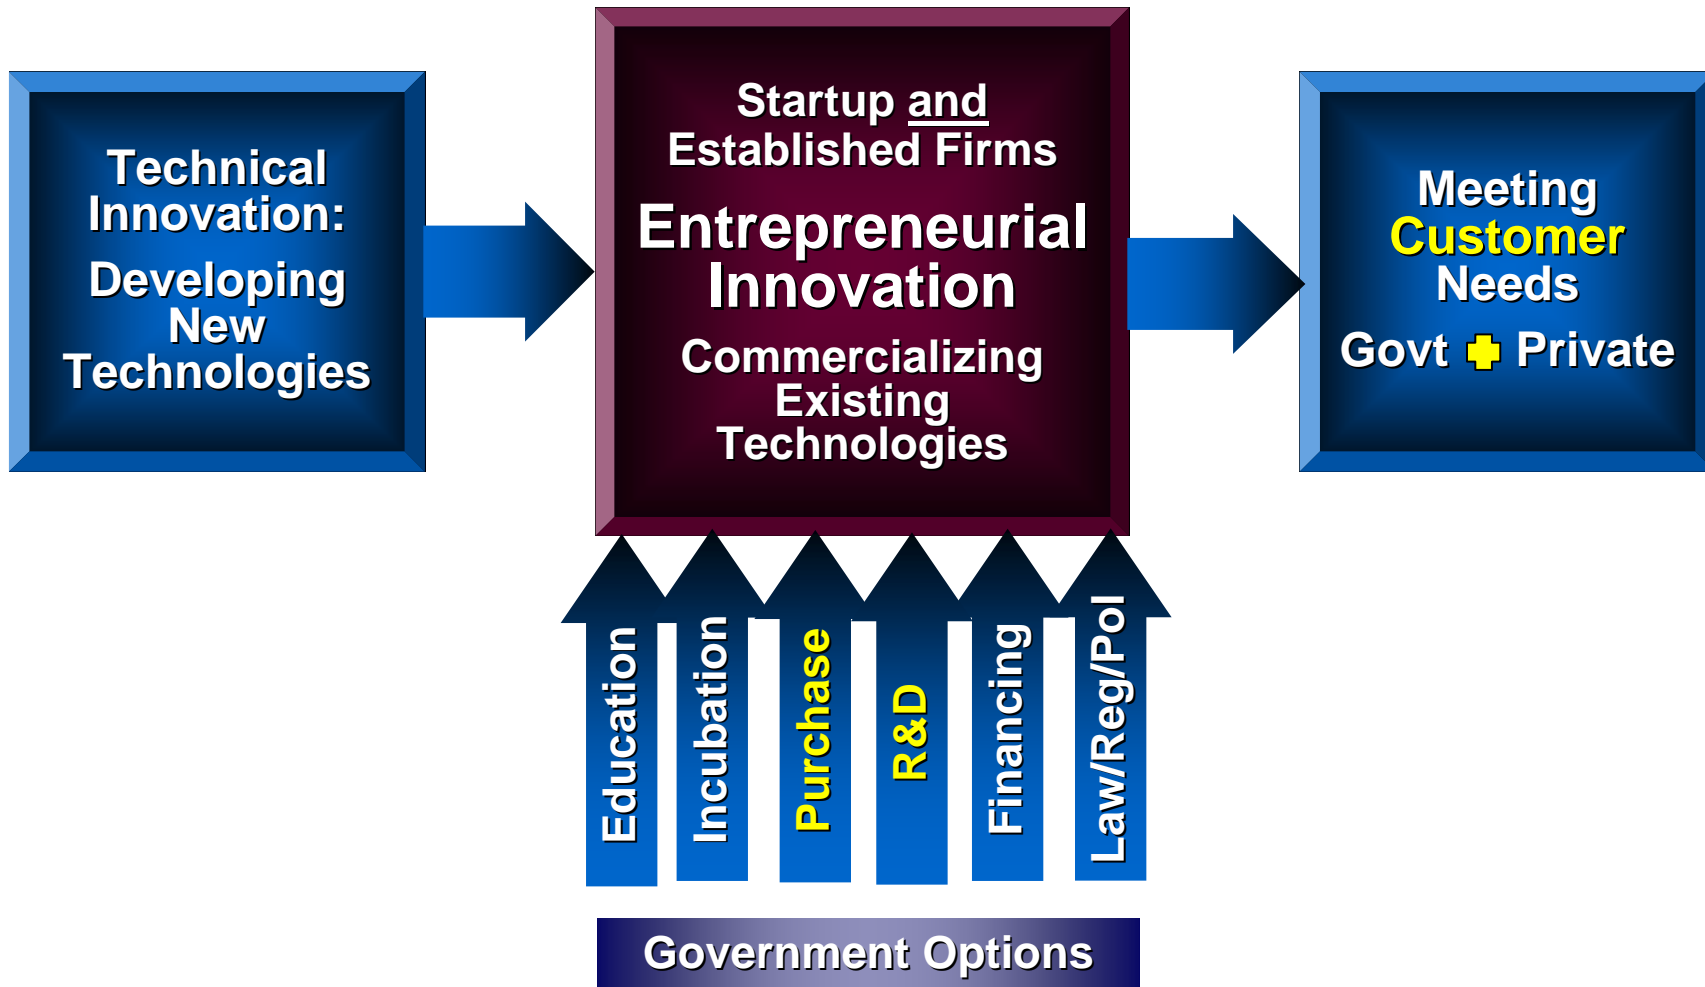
Technical Innovation:

Developing New Technologies

Startup and Established Firms

Entrepreneurial Innovation

Commercializing Existing Technologies

Meeting Customer Needs

Govt + Private

Education

Incubation

Purchase

R&D

Financing

Law/Reg/Pol

Government Options